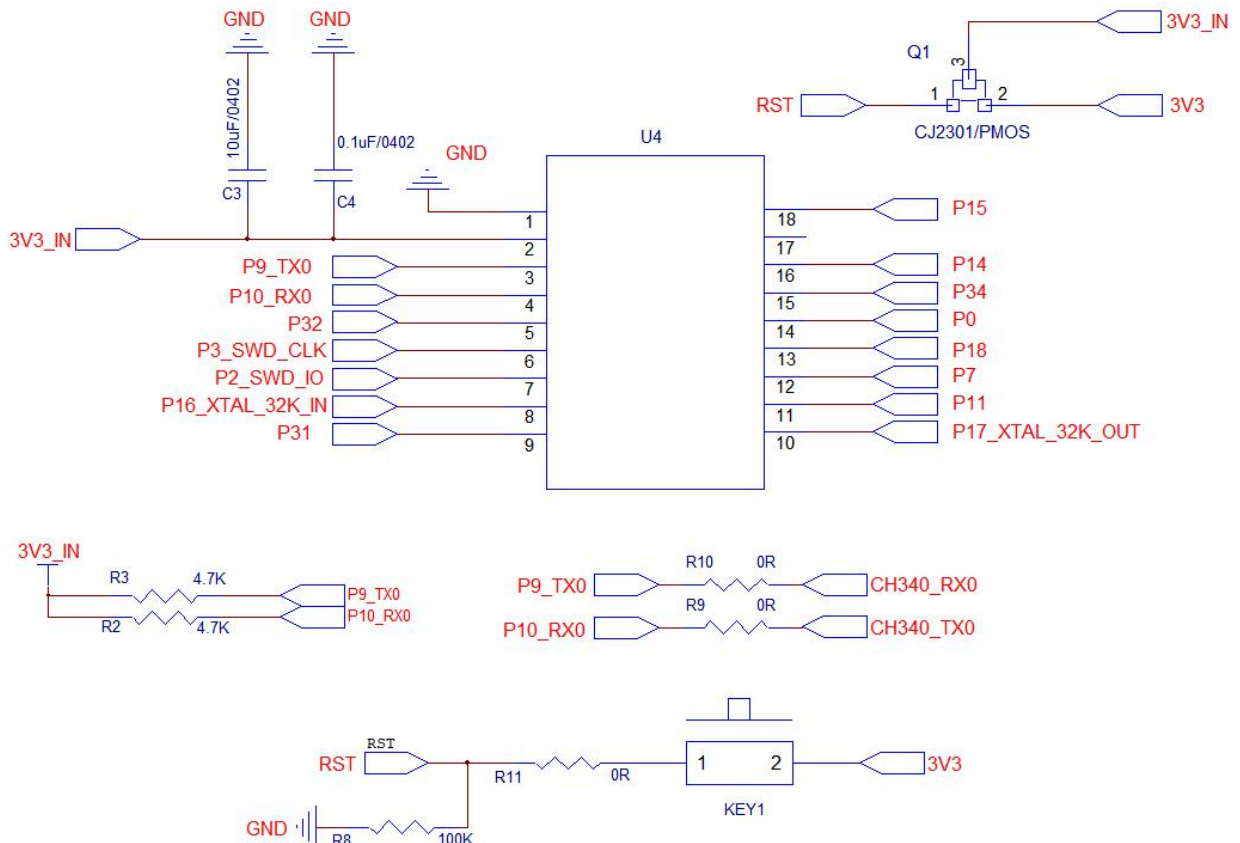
GND GND

10uF/0402

0.1uF/0402

C3 C4

GND

3V3_IN

Q1

3

RST 1 2 3V3

CJ2301/PMOS

U4

| | | | | |
|---|---|---|---|---|
| | 1 | 18 | P15 |
| 3V3_IN | 2 | 17 | |
| P9_TX0 | 3 | 16 | P14 |
| P10_RX0 | 4 | 15 | P34 |
| P32 | 5 | 14 | P0 |
| P3_SWD_CLK | 6 | 13 | P18 |
| P2_SWD_IO | 7 | 12 | P7 |
| P16_XTAL_32K_IN | 8 | 11 | P11 |
| P31 | 9 | 10 | P17_XTAL_32K_OUT |

3V3_IN

R3 4.7K P9_TX0

R2 4.7K P10_RX0

R10 0R

P9_TX0 CH340_RX0

R9 0R

P10_RX0 CH340_TX0

RST

RST R11 0R 1 2 3V3

KEY1

GND R8 100K